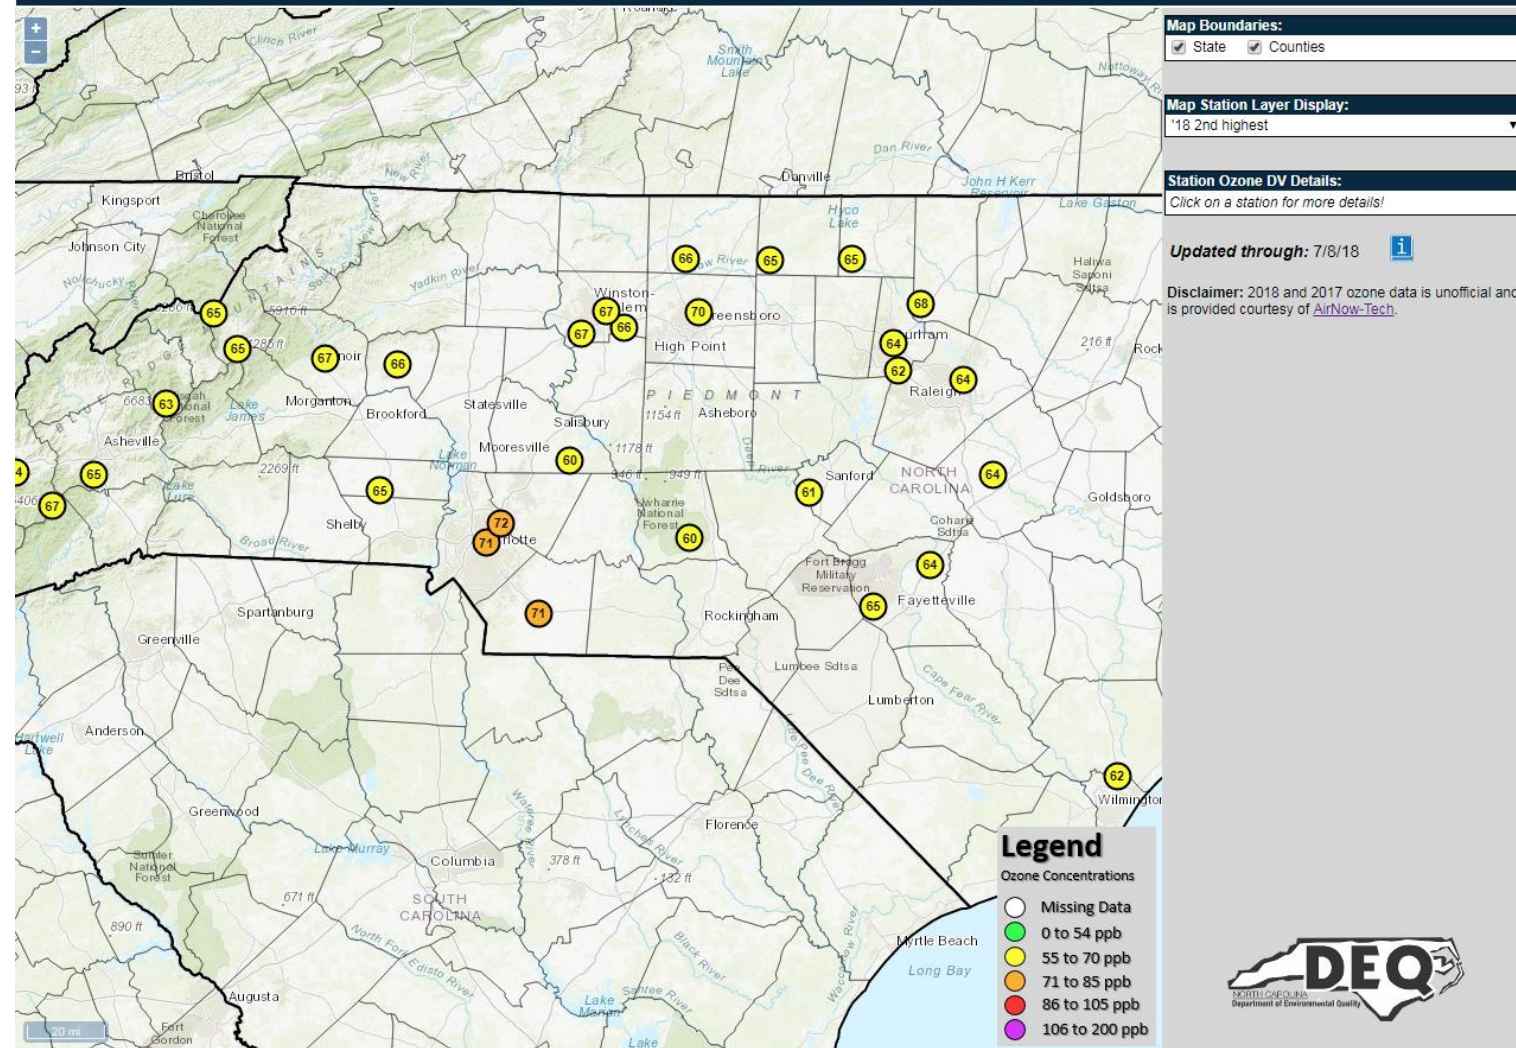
+
−

Map Boundaries:
State Counties

Map Station Layer Display:
'18 2nd highest

Station Ozone DV Details:
Click on a station for more details!

Updated through: 7/8/18

Disclaimer: 2018 and 2017 ozone data is unofficial and is provided courtesy of AirNow-Tech.

Roanoke
Clinch River
Smith Mountain Lake
Nottoway River
Bristol
New River
Dan River
Danville
John H Kerr Reservoir
Lake Gaston
Kingsport
Cherokee National Forest
Hyco Lake
Johnson City
Nolichucky River
Yadkin River
Haliwa Saponi Sdtsa
Winston-Salem
Greensboro
Durham
216 ft
Rocky
5916 ft
High Point
Morganton
Lenoir
Raleigh
6683 ft
Pisgah National Forest
Lake James
Brookford
Statesville
PIEDMONT
Asheville
1154 ft
Asheboro
Salisbury
Mooresville
1178 ft
Lake Norman
2269 ft
Deep River
Sanford
NORTH CAROLINA
Lake Lure
Uwharrie National Forest
Goldsboro
Shelby
Charlotte
Coharie Sdtsa
Broad River
Fort Bragg Military Reservation
Fayetteville
Spartanburg
Rockingham
Greenville
Pee Dee Sdtsa
Lumbee Sdtsa
Cape Fear River
Lumberton
Hartwell Lake
Anderson
Pee Dee River
Wilmington
Greenwood
Waterree River
Florence
Lynches River
Sumter National Forest
Lake Murray
Columbia
378 ft
132 ft
671 ft
SOUTH CAROLINA
890 ft
North Fork Edisto River
Black River
Waccamaw River
Myrtle Beach
Long Bay
Augusta
Lake Marion
Santee River
Fort Gordon
20 mi
Lake

66 65 65 68 67 70 66 67 64 65 65 67 66 62 64 63 60 4 65 64 67 65 72 61 71 60 64 71 65 62

Legend
Ozone Concentrations
Missing Data
0 to 54 ppb
55 to 70 ppb
71 to 85 ppb
86 to 105 ppb
106 to 200 ppb

DEQ
NORTH CAROLINA
Department of Environmental Quality